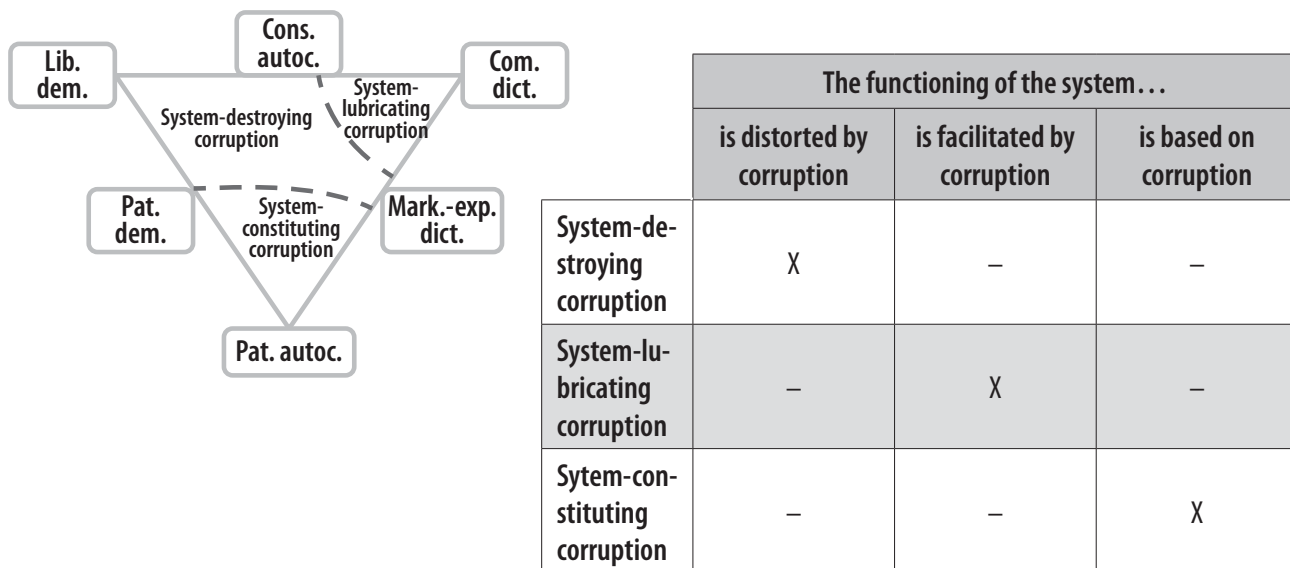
Cons. autoc.

Lib. dem.

Com. dict.

System-destroying corruption

System-lubricating corruption

Pat. dem.

System-constituting corruption

Mark.-exp. dict.

Pat. autoc.

| | The functioning of the system… | | |
|---|---|---|---|
| | is distorted by corruption | is facilitated by corruption | is based on corruption |
| System-destroying corruption | X | – | – |
| System-lubricating corruption | – | X | – |
| Sytem-constituting corruption | – | – | X |